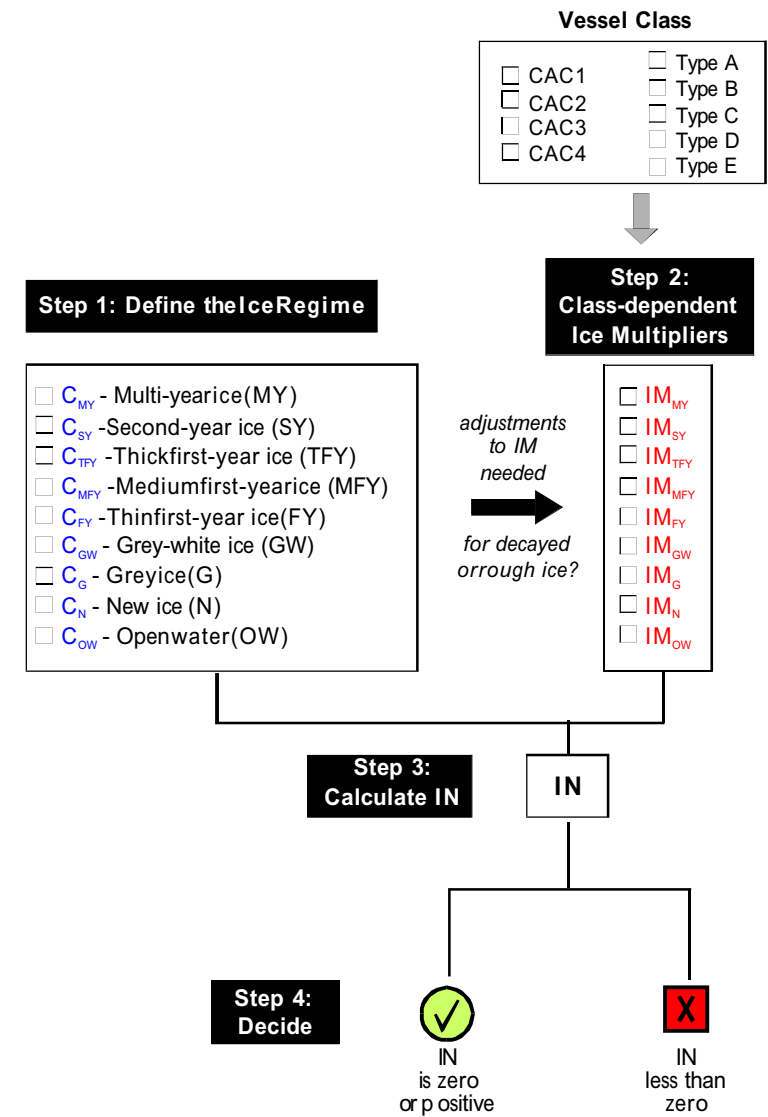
Vessel Class

CAC1
CAC2
CAC3
CAC4

Type A
Type B
Type C
Type D
Type E

Step 2: Class-dependent Ice Multipliers

Step 1: Define theIceRegime

$C_{MY}$ - Multi-yearice(MY)
$C_{SY}$ -Second-year ice (SY)
$C_{TFY}$ -Thickfirst-year ice (TFY)
$C_{MFY}$ -Mediumfirst-yearice (MFY)
$C_{FY}$ -Thinfirst-year ice(FY)
$C_{GW}$ - Grey-white ice (GW)
$C_{G}$ - Greyice(G)
$C_{N}$ - New ice (N)
$C_{OW}$ - Openwater(OW)

adjustments to IM needed

for decayed orrough ice?

$IM_{MY}$
$IM_{SY}$
$IM_{TFY}$
$IM_{MFY}$
$IM_{FY}$
$IM_{GW}$
$IM_{G}$
$IM_{N}$
$IM_{OW}$

Step 3: Calculate IN

IN

Step 4: Decide

IN is zero or positive

X

IN less than zero